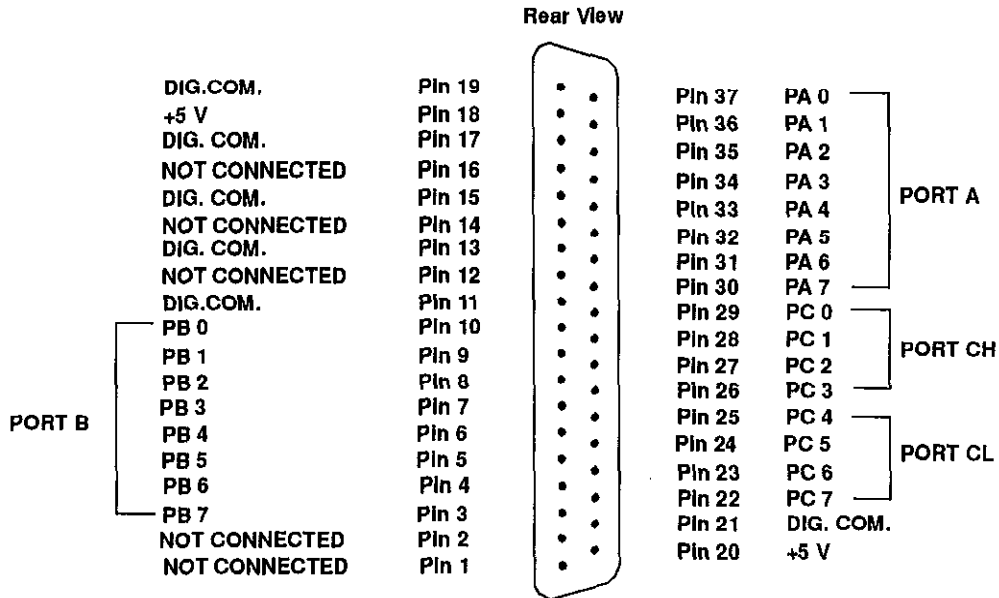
Rear View

| | |
|---|---|
| DIG.COM. | Pin 19 |
| +5 V | Pin 18 |
| DIG. COM. | Pin 17 |
| NOT CONNECTED | Pin 16 |
| DIG. COM. | Pin 15 |
| NOT CONNECTED | Pin 14 |
| DIG. COM. | Pin 13 |
| NOT CONNECTED | Pin 12 |
| DIG.COM. | Pin 11 |
| PB 0 | Pin 10 |
| PB 1 | Pin 9 |
| PB 2 | Pin 8 |
| PB 3 | Pin 7 |
| PB 4 | Pin 6 |
| PB 5 | Pin 5 |
| PB 6 | Pin 4 |
| PB 7 | Pin 3 |
| NOT CONNECTED | Pin 2 |
| NOT CONNECTED | Pin 1 |

PORT B

| | |
|---|---|
| Pin 37 | PA 0 |
| Pin 36 | PA 1 |
| Pin 35 | PA 2 |
| Pin 34 | PA 3 |
| Pin 33 | PA 4 |
| Pin 32 | PA 5 |
| Pin 31 | PA 6 |
| Pin 30 | PA 7 |
| Pin 29 | PC 0 |
| Pin 28 | PC 1 |
| Pin 27 | PC 2 |
| Pin 26 | PC 3 |
| Pin 25 | PC 4 |
| Pin 24 | PC 5 |
| Pin 23 | PC 6 |
| Pin 22 | PC 7 |
| Pin 21 | DIG. COM. |
| Pin 20 | +5 V |

PORT A

PORT CH

PORT CL